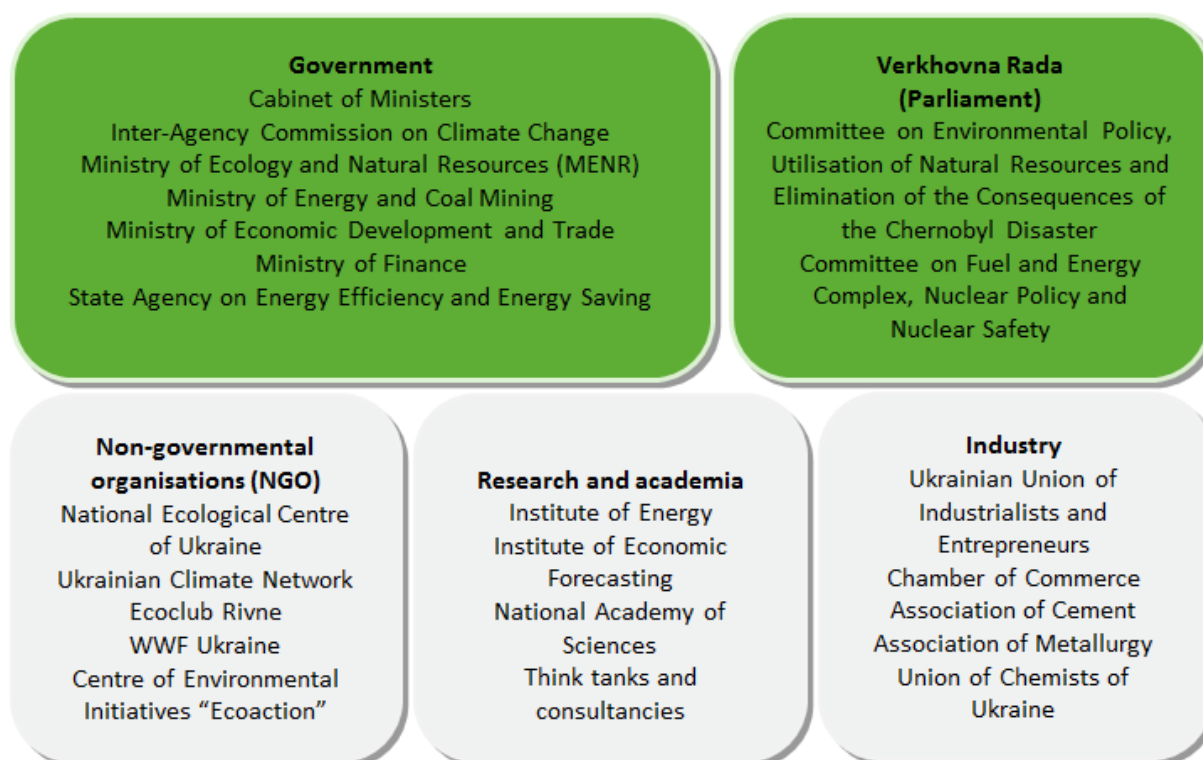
Government
Cabinet of Ministers
Inter-Agency Commission on Climate Change
Ministry of Ecology and Natural Resources (MENR)
Ministry of Energy and Coal Mining
Ministry of Economic Development and Trade
Ministry of Finance
State Agency on Energy Efficiency and Energy Saving

Verkhovna Rada
(Parliament)
Committee on Environmental Policy, Utilisation of Natural Resources and Elimination of the Consequences of the Chernobyl Disaster
Committee on Fuel and Energy Complex, Nuclear Policy and Nuclear Safety

Non-governmental organisations (NGO)
National Ecological Centre of Ukraine
Ukrainian Climate Network
Ecoclub Rivne
WWF Ukraine
Centre of Environmental Initiatives "Ecoaction"

Research and academia
Institute of Energy
Institute of Economic Forecasting
National Academy of Sciences
Think tanks and consultancies

Industry
Ukrainian Union of Industrialists and Entrepreneurs
Chamber of Commerce
Association of Cement
Association of Metallurgy
Union of Chemists of Ukraine